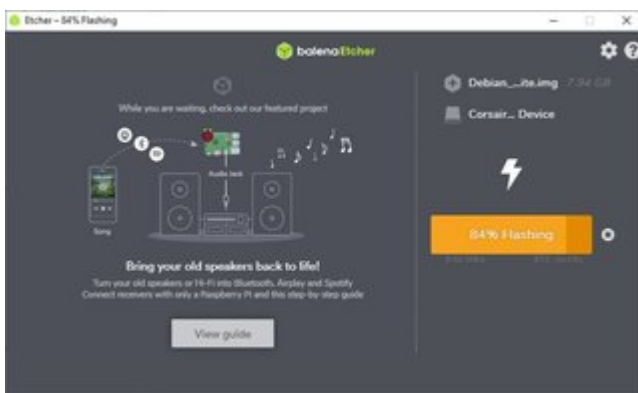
Etcher – 84% Flashing

balenaEtcher

While you are waiting, check out our featured project

Audio Jack

Song

Bring your old speakers back to life!

Turn your old speakers or Hi-Fi into Bluetooth, Airplay and Spotify Connect receivers with only a Raspberry Pi and this step-by-step guide

View guide

Debian_...ite.img 7.34 GB

Corsair... Device

84% Flashing

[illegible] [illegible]